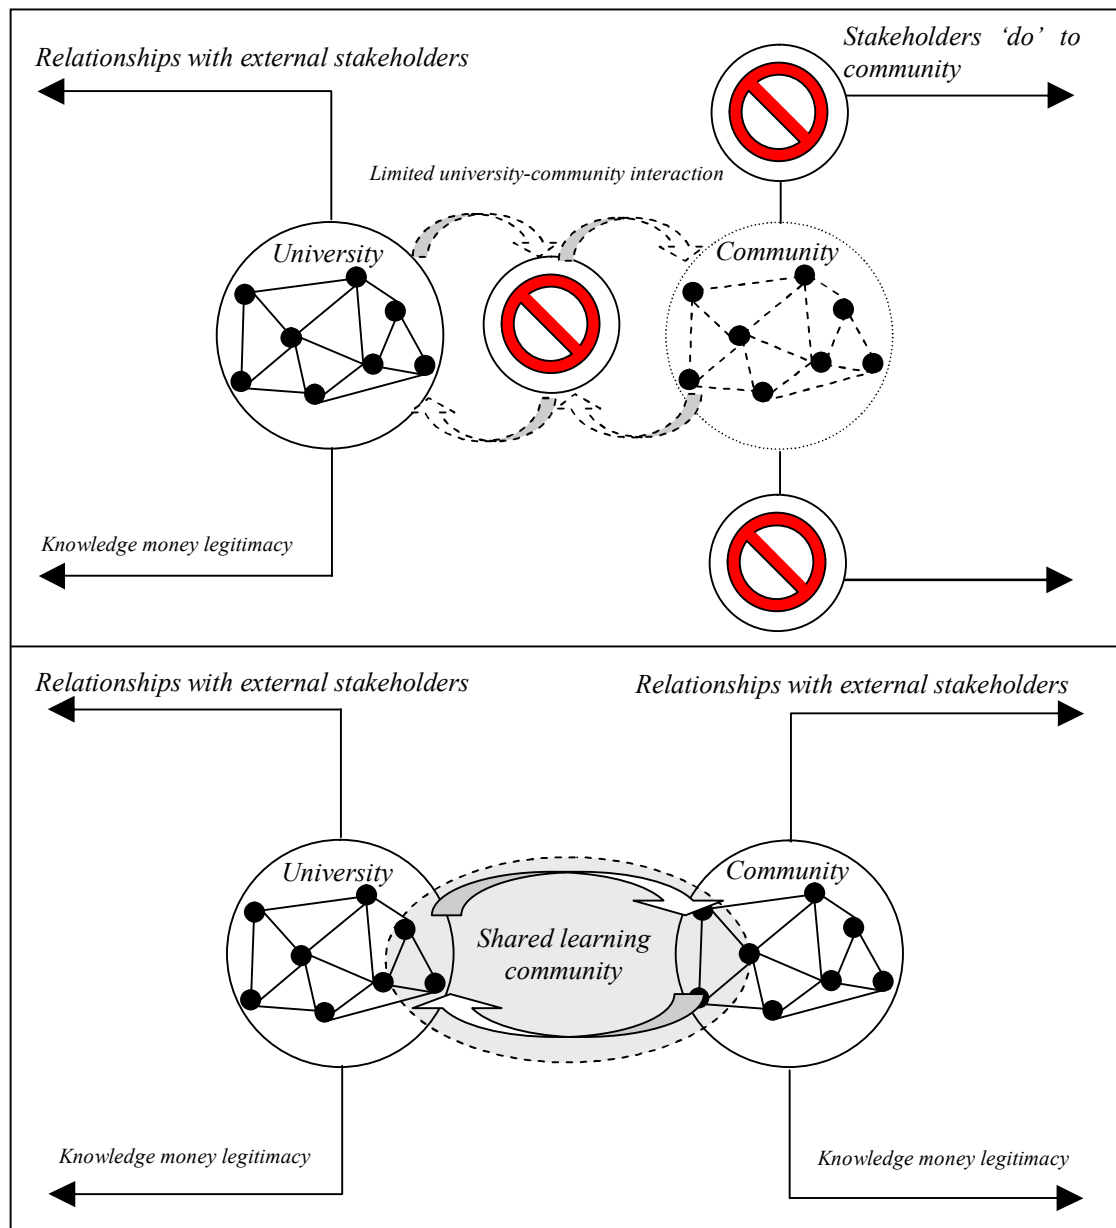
Relationships with external stakeholders

Stakeholders 'do' to community

Limited university-community interaction

University

Community

Knowledge money legitimacy

Relationships with external stakeholders

Relationships with external stakeholders

University

Community

Shared learning community

Knowledge money legitimacy

Knowledge money legitimacy